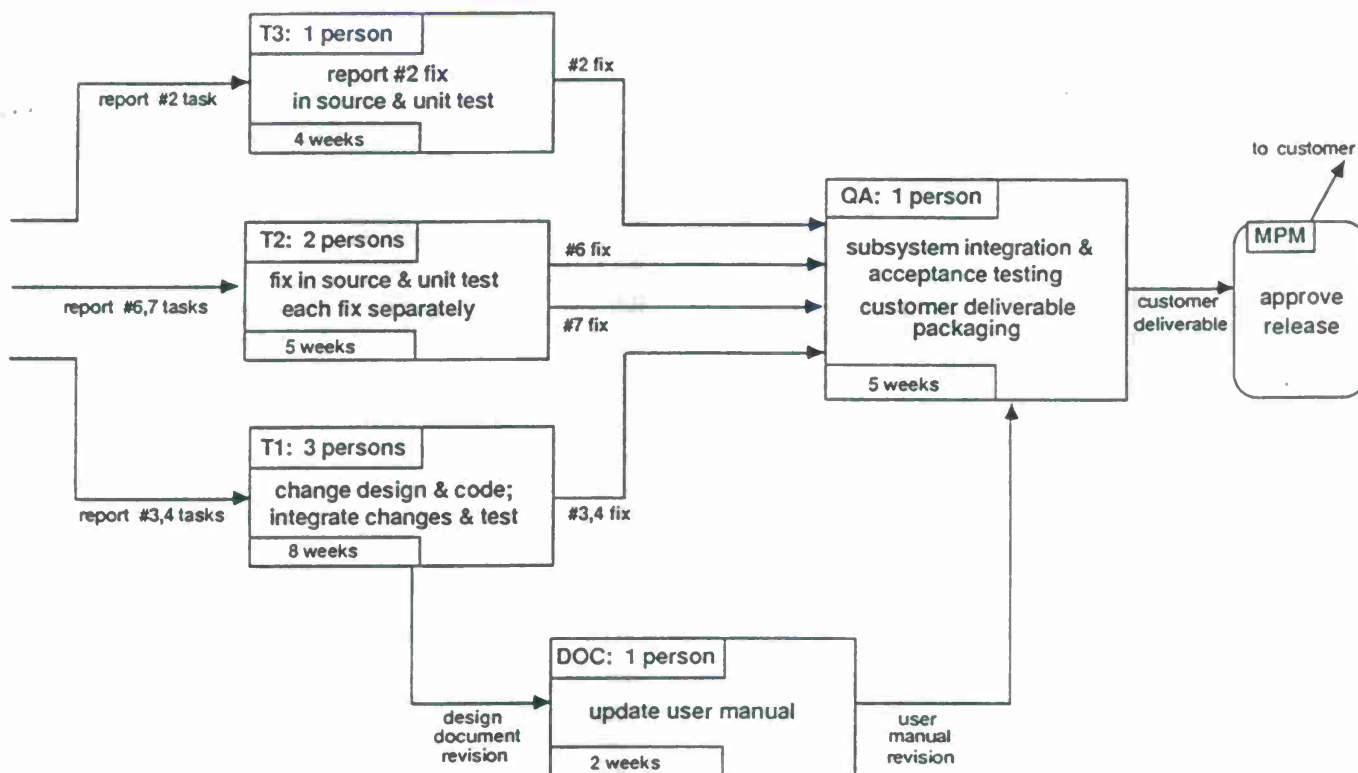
T3: 1 person
report #2 fix in source & unit test
4 weeks

report #2 task

#2 fix

to customer

QA: 1 person
subsystem integration & acceptance testing
customer deliverable packaging
5 weeks

MPM
approve release

T2: 2 persons
fix in source & unit test each fix separately
5 weeks

report #6,7 tasks

#6 fix

#7 fix

customer deliverable

T1: 3 persons
change design & code; integrate changes & test
8 weeks

report #3,4 tasks

#3,4 fix

DOC: 1 person
update user manual
2 weeks

design document revision

user manual revision